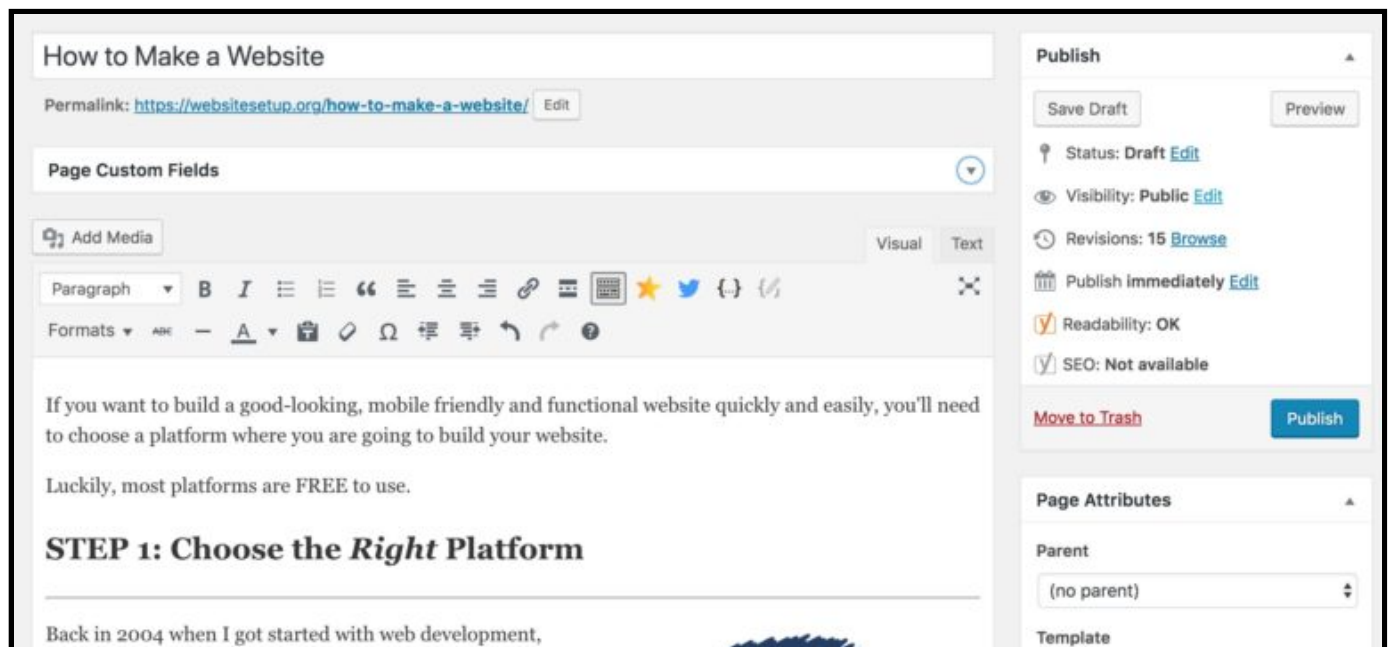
How to Make a Website

Permalink: https://websitesetup.org/how-to-make-a-website/ Edit

Page Custom Fields

Add Media

Visual Text

Paragraph

Formats

If you want to build a good-looking, mobile friendly and functional website quickly and easily, you'll need to choose a platform where you are going to build your website.

Luckily, most platforms are FREE to use.

STEP 1: Choose the *Right* Platform

Back in 2004 when I got started with web development,

Publish

Save Draft

Preview

Status: Draft Edit

Visibility: Public Edit

Revisions: 15 Browse

Publish immediately Edit

Readability: OK

SEO: Not available

Move to Trash

Publish

Page Attributes

Parent

(no parent)

Template